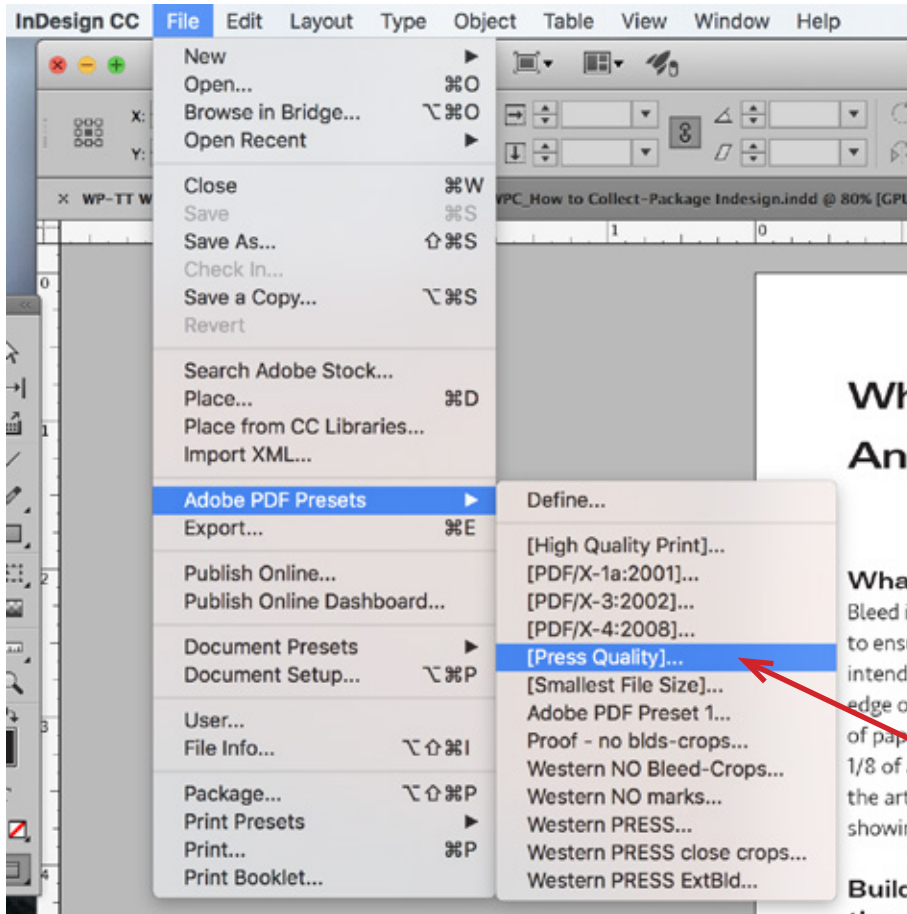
InDesign CC File Edit Layout Type Object Table View Window Help

New
Open... ⌘O
Browse in Bridge... ⌥⌘O
Open Recent

Close ⌘W
Save ⌘S
Save As... ⇧⌘S
Check In...
Save a Copy... ⌥⌘S
Revert

Search Adobe Stock...
Place... ⌘D
Place from CC Libraries...
Import XML...

Adobe PDF Presets
Export... ⌘E

Publish Online...
Publish Online Dashboard...

Document Presets
Document Setup... ⌥⌘P

User...
File Info... ⌥⇧⌘I

Package... ⌥⇧⌘P
Print Presets
Print... ⌘P
Print Booklet...

Define...

[High Quality Print]...
[PDF/X-1a:2001]...
[PDF/X-3:2002]...
[PDF/X-4:2008]...
[Press Quality]...
[Smallest File Size]...
Adobe PDF Preset 1...
Proof - no blds-crops...
Western NO Bleed-Crops...
Western NO marks...
Western PRESS...
Western PRESS close crops...
Western PRESS ExtBld...

X: Y:

× WP-TT W

WPC_How to Collect-Package Indesign.indd @ 80% [GPU

0 1 2 3 4

Wh
An

Wha
Bleed i
to ensu
intend
edge o
of pap
1/8 of
the art
showin

Build